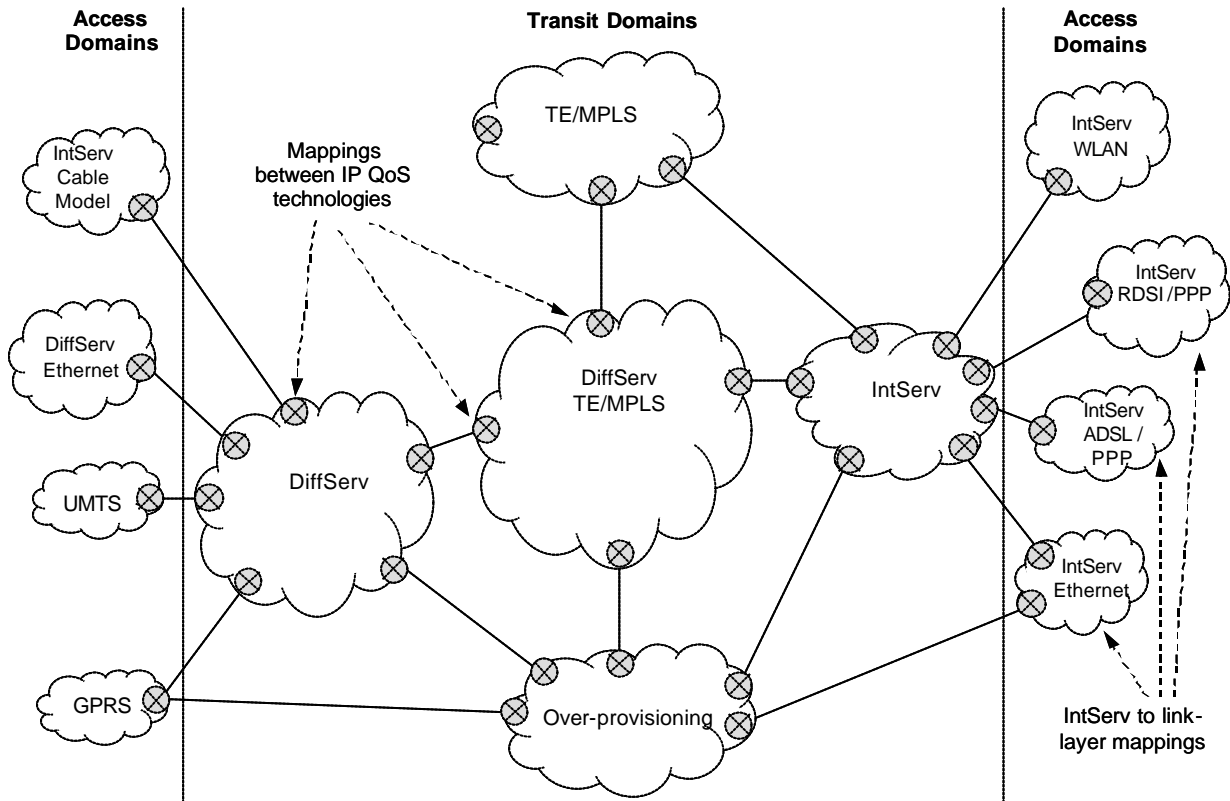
Access Domains

Transit Domains

Access Domains

TE/MPLS

IntServ WLAN

IntServ Cable Model

Mappings between IP QoS technologies

IntServ RDSI /PPP

DiffServ Ethernet

DiffServ TE/MPLS

IntServ

IntServ ADSL / PPP

DiffServ

UMTS

IntServ Ethernet

GPRS

Over-provisioning

IntServ to link-layer mappings